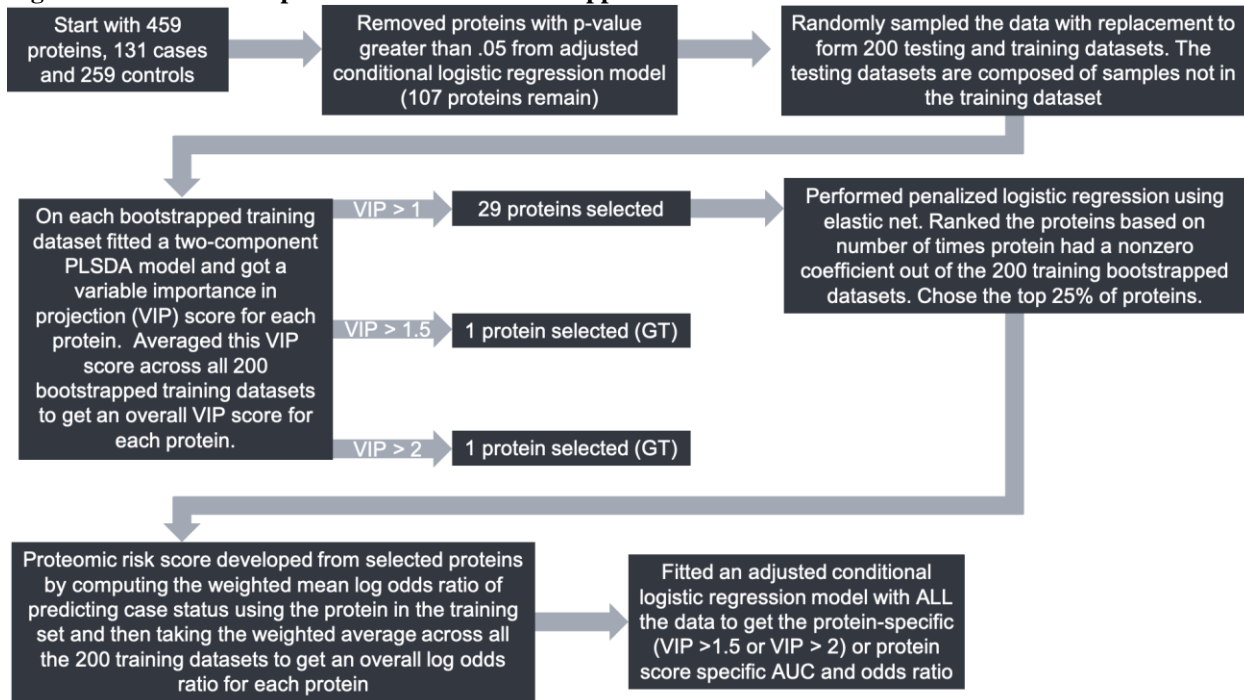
Start with 459 proteins, 131 cases and 259 controls

Removed proteins with p-value greater than .05 from adjusted conditional logistic regression model (107 proteins remain)

Randomly sampled the data with replacement to form 200 testing and training datasets. The testing datasets are composed of samples not in the training dataset

On each bootstrapped training dataset fitted a two-component PLSDA model and got a variable importance in projection (VIP) score for each protein. Averaged this VIP score across all 200 bootstrapped training datasets to get an overall VIP score for each protein.

VIP > 1

29 proteins selected

VIP > 1.5

1 protein selected (GT)

VIP > 2

1 protein selected (GT)

Performed penalized logistic regression using elastic net. Ranked the proteins based on number of times protein had a nonzero coefficient out of the 200 training bootstrapped datasets. Chose the top 25% of proteins.

Proteomic risk score developed from selected proteins by computing the weighted mean log odds ratio of predicting case status using the protein in the training set and then taking the weighted average across all the 200 training datasets to get an overall log odds ratio for each protein

Fitted an adjusted conditional logistic regression model with ALL the data to get the protein-specific (VIP >1.5 or VIP > 2) or protein score specific AUC and odds ratio